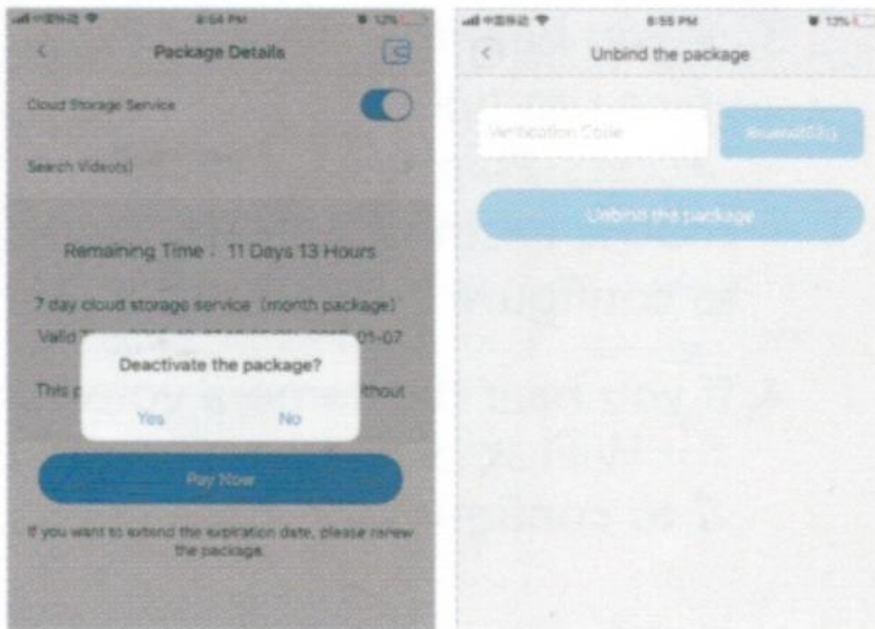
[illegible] 8:54 PM 12%

Package Details

Cloud Storage Service

Search Video(s)

Remaining Time : 11 Days 13 Hours

7 day cloud storage service (month package)

Valid T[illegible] 01-07

This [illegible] ithout

Deactivate the package?

Yes No

Pay Now

If you want to extend the expiration date, please renew the package.

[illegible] 8:55 PM 13%

Unbind the package

Verification Code

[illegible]

Unbind the package